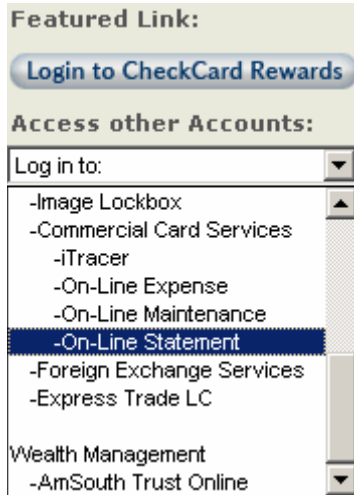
Featured Link:

Login to CheckCard Rewards

Access other Accounts:

Log in to:

-Image Lockbox
-Commercial Card Services
-iTracer
-On-Line Expense
-On-Line Maintenance
-On-Line Statement
-Foreign Exchange Services
-Express Trade LC

Wealth Management
-AmSouth Trust Online